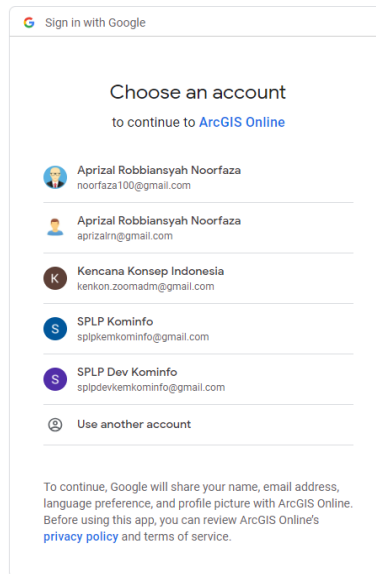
G Sign in with Google

Choose an account

to continue to ArcGIS Online

Aprizal Robbiansyah Noorfaza
noorfaza100@gmail.com

Aprizal Robbiansyah Noorfaza
aprizalrn@gmail.com

K Kencana Konsep Indonesia
kenkon.zoomadm@gmail.com

S SPLP Kominfo
splpkemkominfo@gmail.com

S SPLP Dev Kominfo
splpdevkemkominfo@gmail.com

Use another account

To continue, Google will share your name, email address, language preference, and profile picture with ArcGIS Online. Before using this app, you can review ArcGIS Online's privacy policy and terms of service.